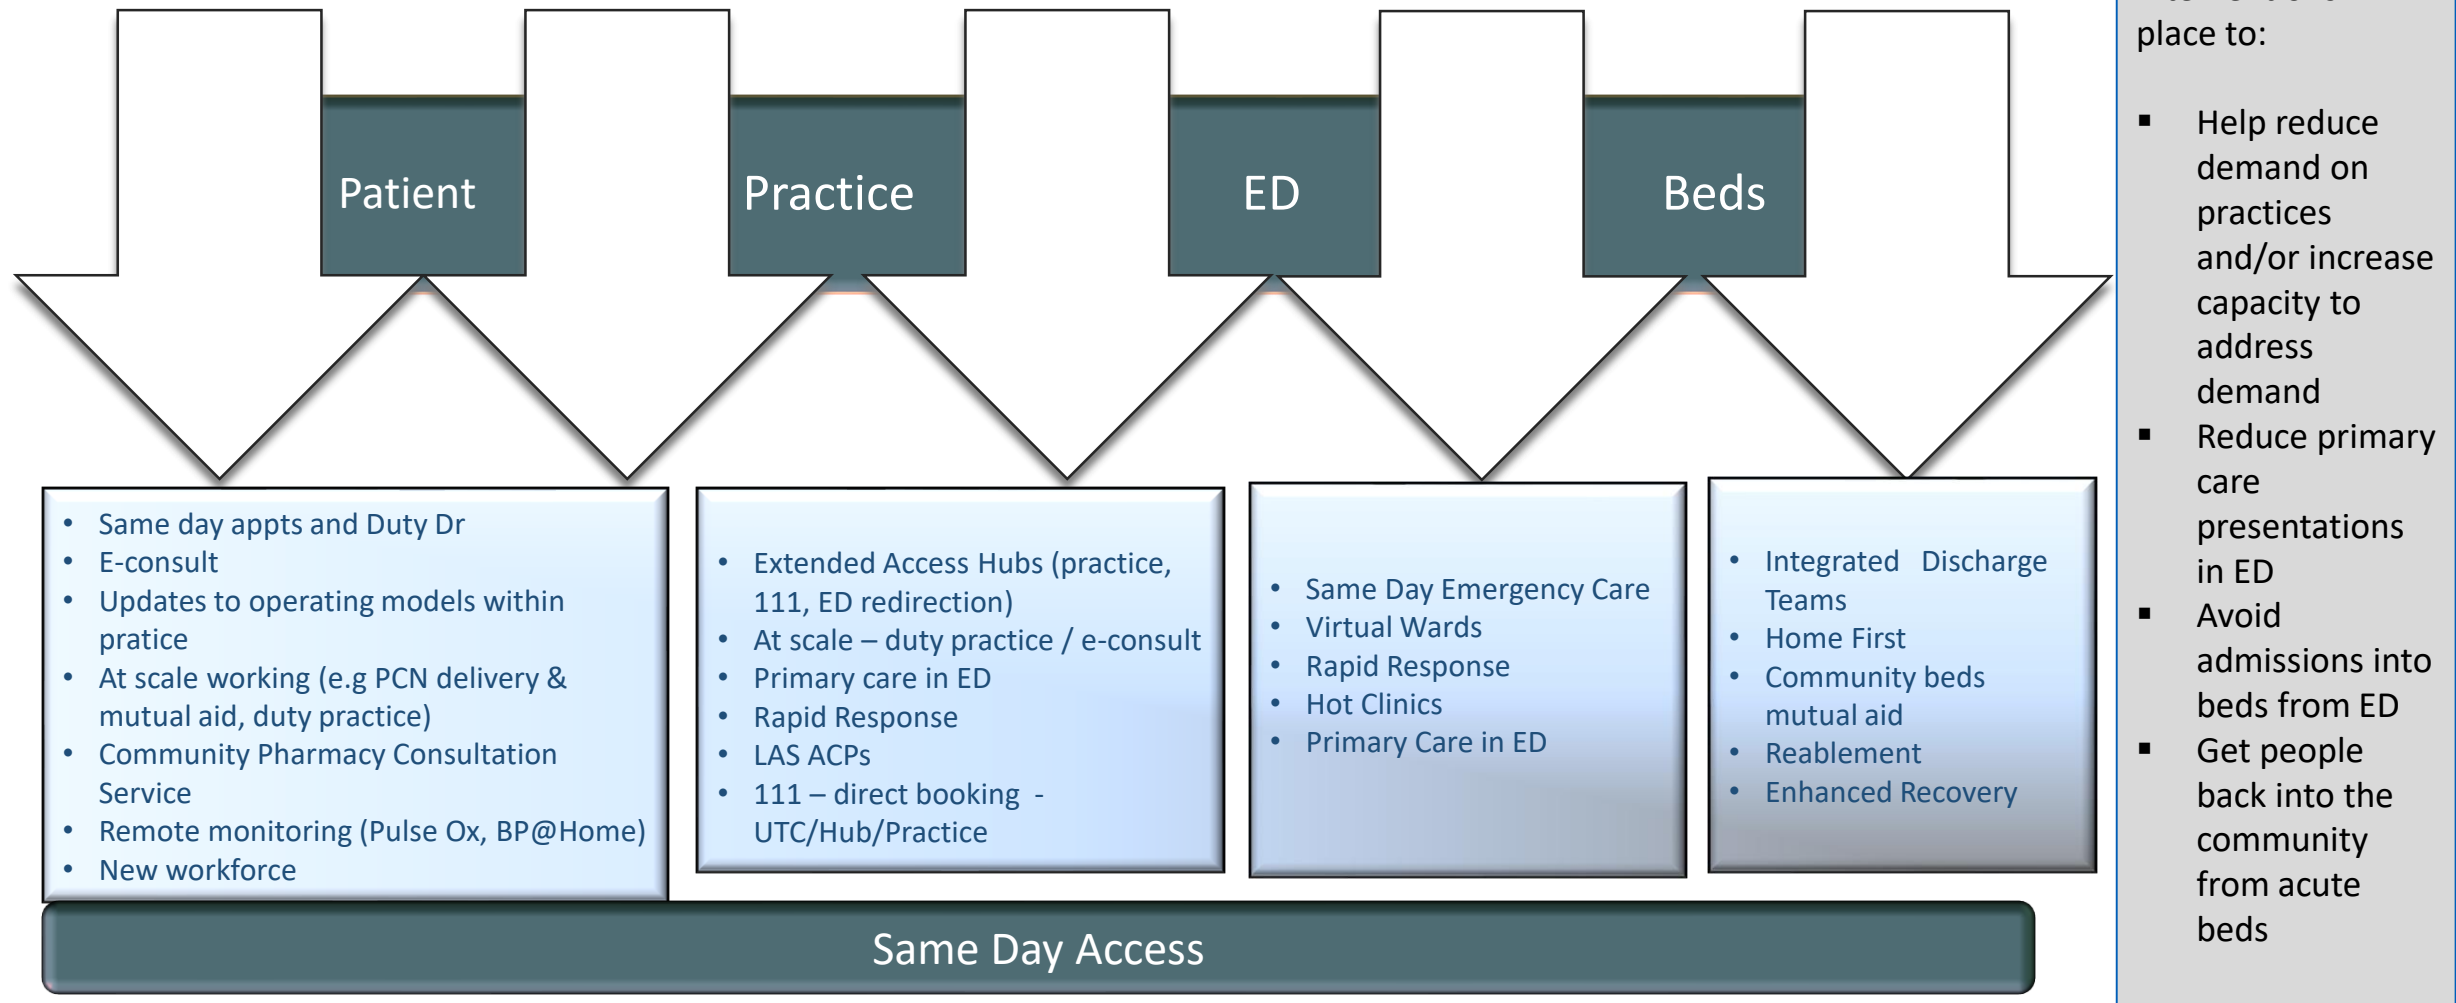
Patient

Practice

ED

Beds

- Same day appts and Duty Dr
- E-consult
- Updates to operating models within pratice
- At scale working (e.g PCN delivery & mutual aid, duty practice)
- Community Pharmacy Consultation Service
- Remote monitoring (Pulse Ox, BP@Home)
- New workforce

- Extended Access Hubs (practice, 111, ED redirection)
- At scale – duty practice / e-consult
- Primary care in ED
- Rapid Response
- LAS ACPs
- 111 – direct booking - UTC/Hub/Practice

- Same Day Emergency Care
- Virtual Wards
- Rapid Response
- Hot Clinics
- Primary Care in ED

- Integrated Discharge Teams
- Home First
- Community beds mutual aid
- Reablement
- Enhanced Recovery

Same Day Access

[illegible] place to:

- Help reduce demand on practices and/or increase capacity to address demand
- Reduce primary care presentations in ED
- Avoid admissions into beds from ED
- Get people back into the community from acute beds